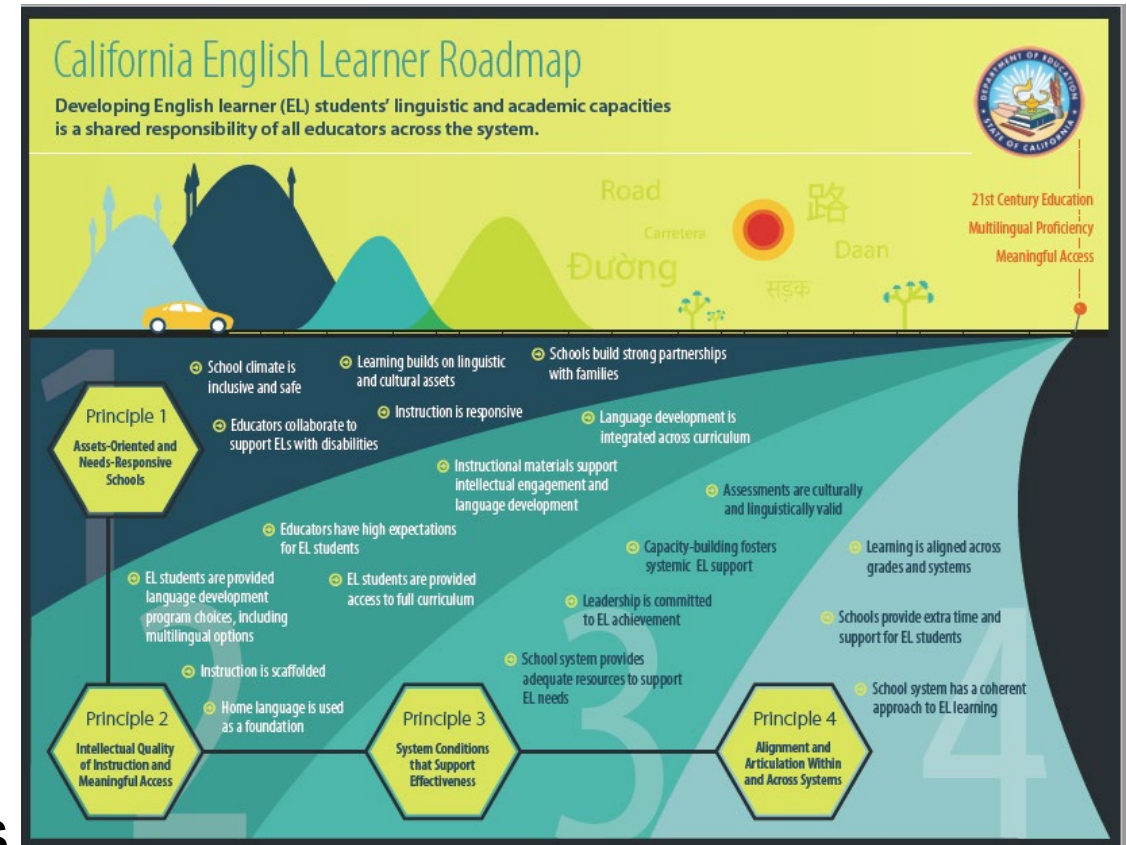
California English Learner Roadmap

Developing English learner (EL) students' linguistic and academic capacities is a shared responsibility of all educators across the system.

DEPARTMENT OF EDUCATION STATE OF CALIFORNIA

Road
Carretera
Đường
路
सड़क
Daan

21st Century Education
Multilingual Proficiency
Meaningful Access

1

Principle 1
Assets-Oriented and Needs-Responsive Schools

School climate is inclusive and safe

Learning builds on linguistic and cultural assets

Schools build strong partnerships with families

Educators collaborate to support ELs with disabilities

Instruction is responsive

Language development is integrated across curriculum

Instructional materials support intellectual engagement and language development

Assessments are culturally and linguistically valid

Educators have high expectations for EL students

Capacity-building fosters systemic EL support

Learning is aligned across grades and systems

EL students are provided language development program choices, including multilingual options

EL students are provided access to full curriculum

Leadership is committed to EL achievement

Schools provide extra time and support for EL students

Instruction is scaffolded

School system provides adequate resources to support EL needs

School system has a coherent approach to EL learning

Home language is used as a foundation

Principle 2
Intellectual Quality of Instruction and Meaningful Access

2

Principle 3
System Conditions that Support Effectiveness

3

Principle 4
Alignment and Articulation Within and Across Systems

4